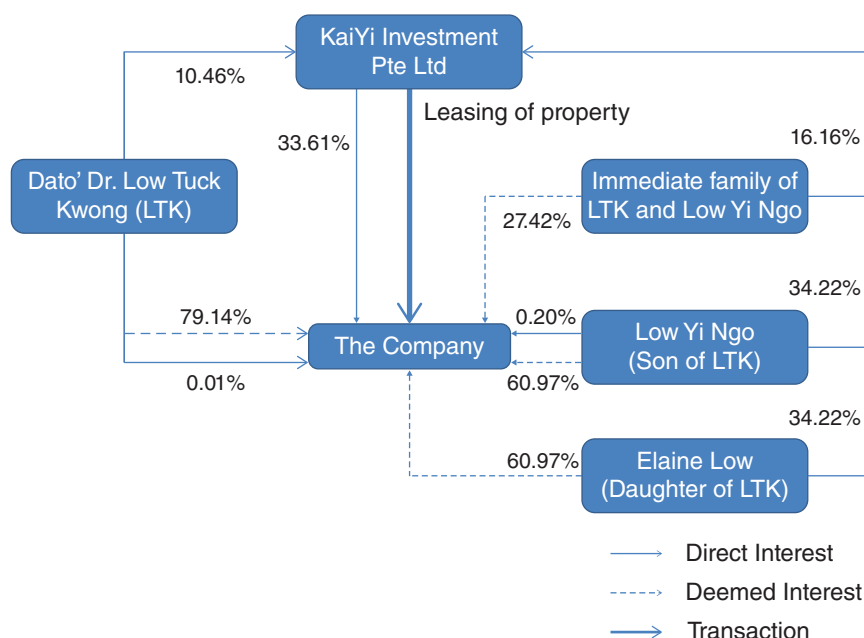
KaiYi Investment Pte Ltd

10.46%

Leasing of property

33.61%

16.16%

Dato' Dr. Low Tuck Kwong (LTK)

Immediate family of LTK and Low Yi Ngo

27.42%

34.22%

79.14%

0.20%

The Company

Low Yi Ngo (Son of LTK)

0.01%

60.97%

34.22%

60.97%

Elaine Low (Daughter of LTK)

Direct Interest

Deemed Interest

Transaction